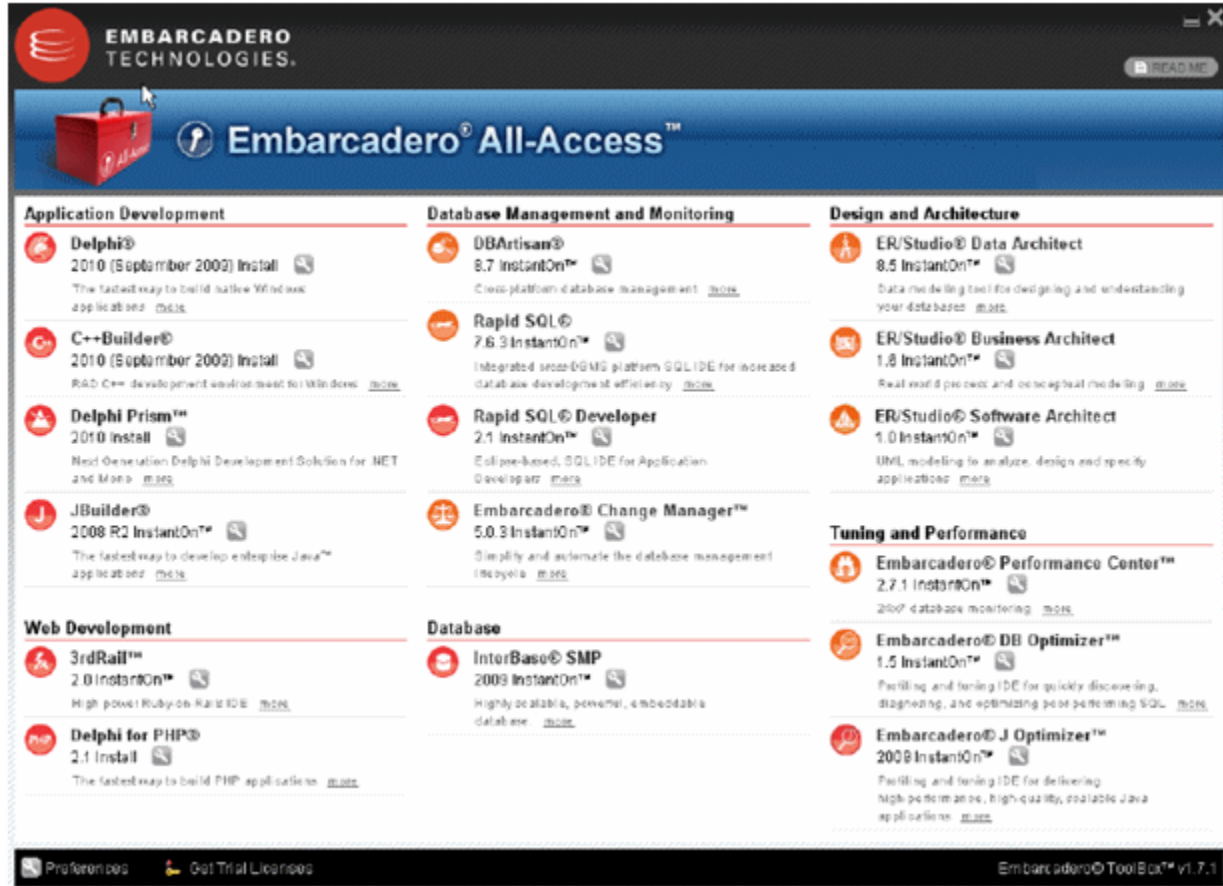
EMBARCADERO TECHNOLOGIES.

READ ME

Embarcadero® All-Access™

Application Development

Delphi®
2010 (September 2009) Install
The fastest way to build native Windows applications more

C++Builder®
2010 (September 2009) Install
RAD C++ development environment for Windows more

Delphi Prism™
2010 Install
Next Generation Delphi Development Solution for .NET and Mono more

JBuilder®
2008 R2 InstantOn™
The fastest way to develop enterprise Java™ applications more

Web Development

3rdRail™
2.0 InstantOn™
High power Ruby on Rails IDE more

Delphi for PHP®
2.1 Install
The fastest way to build PHP applications more

Database Management and Monitoring

DBArtisan®
8.7 InstantOn™
Cross-platform database management more

Rapid SQL®
7.6.3 InstantOn™
Integrated cross-DBMS platform SQL IDE for increased database development efficiency more

Rapid SQL® Developer
2.1 InstantOn™
Eclipse-based, SQL IDE for Application Developers more

Embarcadero® Change Manager™
5.0.3 InstantOn™
Simplify and automate the database management lifecycle more

Database

InterBase® SMP
2009 InstantOn™
Highly scalable, powerful, embeddable database more

Design and Architecture

ER/Studio® Data Architect
8.5 InstantOn™
Data modeling tool for designing and understanding your databases more

ER/Studio® Business Architect
1.8 InstantOn™
Real world process and conceptual modeling more

ER/Studio® Software Architect
1.0 InstantOn™
UML modeling to analyze, design and specify applications more

Tuning and Performance

Embarcadero® Performance Center™
2.7.1 InstantOn™
24x7 database monitoring more

Embarcadero® DB Optimizer™
1.5 InstantOn™
Profiling and tuning IDE for quickly discovering, diagnosing, and optimizing poor performing SQL more

Embarcadero® J Optimizer™
2009 InstantOn™
Profiling and tuning IDE for delivering high-performance, high-quality, scalable Java applications more

Preferences Get Trial Licenses Embarcadero® ToolBox™ v1.7.1